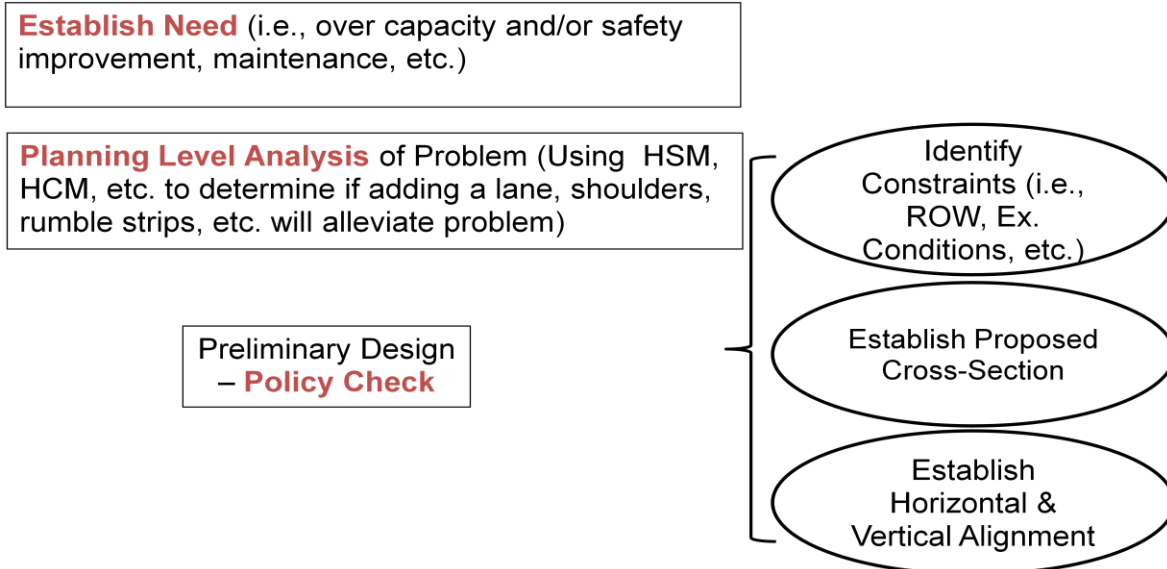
Establish Need (i.e., over capacity and/or safety improvement, maintenance, etc.)

Planning Level Analysis of Problem (Using HSM, HCM, etc. to determine if adding a lane, shoulders, rumble strips, etc. will alleviate problem)

Preliminary Design – Policy Check

Identify Constraints (i.e., ROW, Ex. Conditions, etc.)

Establish Proposed Cross-Section

Establish Horizontal & Vertical Alignment